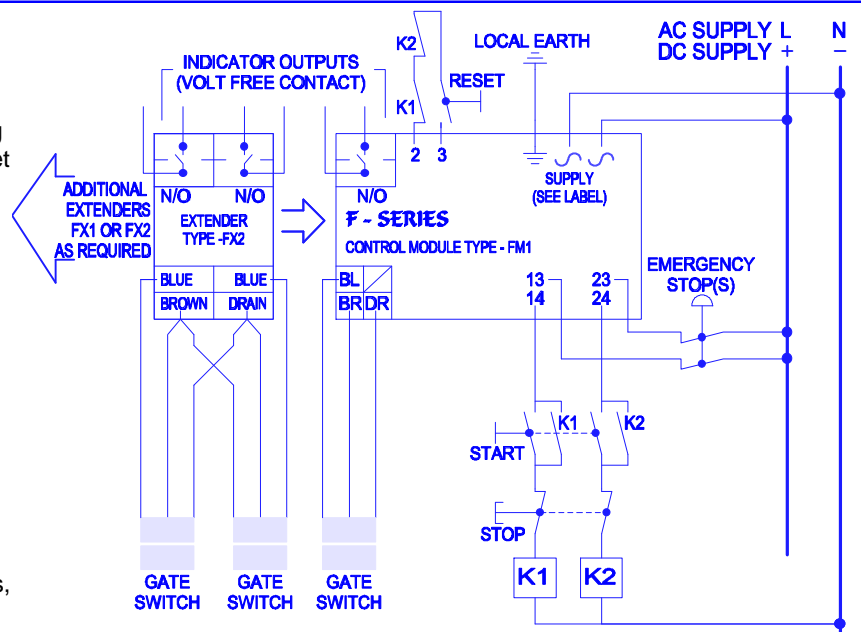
INDICATOR OUTPUTS
(VOLT FREE CONTACT)

K2

K1

2 3

RESET

LOCAL EARTH

AC SUPPLY L
DC SUPPLY +

N
–

d
et

ADDITIONAL EXTENDERS FX1 OR FX2 AS REQUIRED

N/O N/O
EXTENDER TYPE -FX2

N/O
F - SERIES
CONTROL MODULE TYPE - FM1

SUPPLY
(SEE LABEL)

BLUE BLUE
BROWN DRAIN

BL
BR DR

13 23
14 24

EMERGENCY STOP(S)

K1 K2

START

STOP

K1 K2

s,

GATE SWITCH
GATE SWITCH
GATE SWITCH